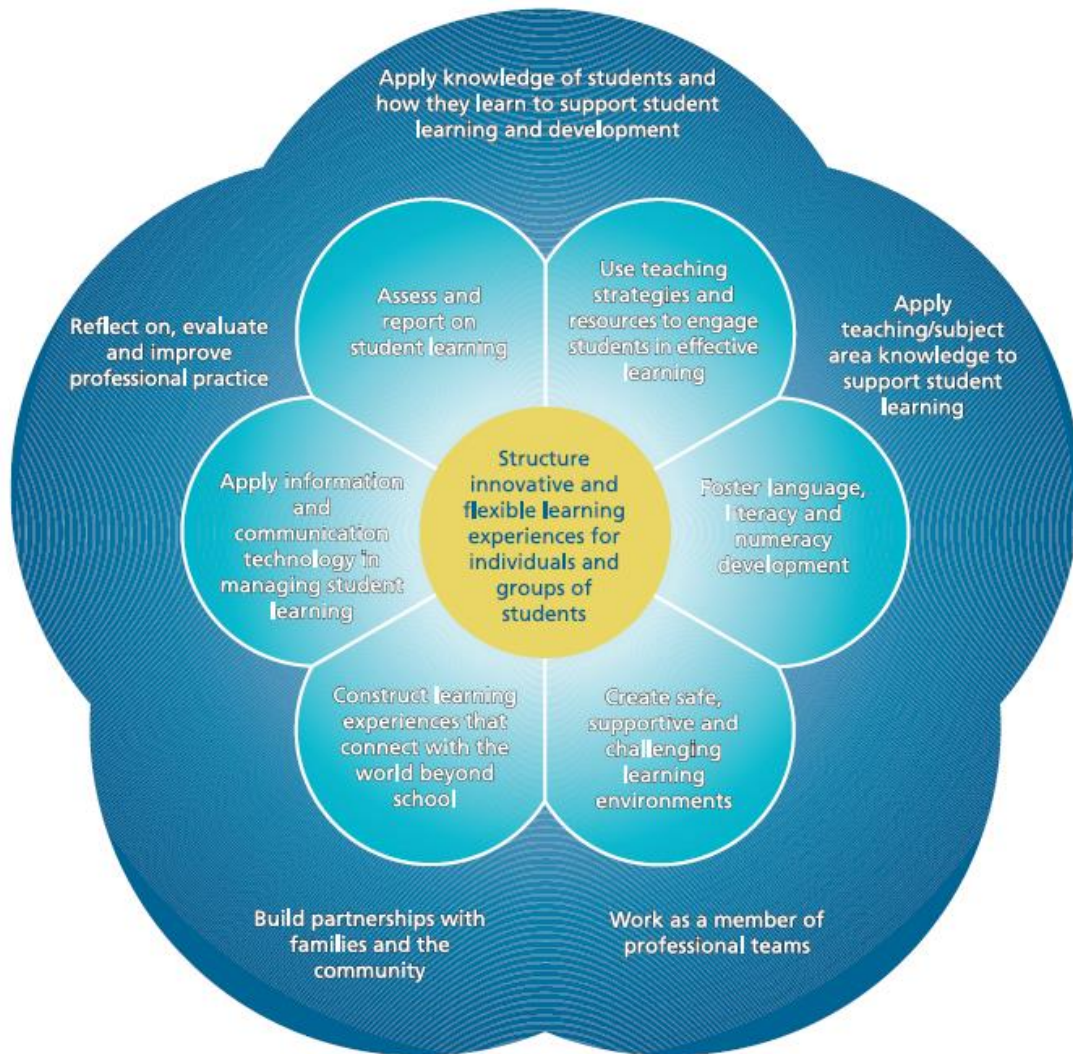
Apply knowledge of students and how they learn to support student learning and development

Reflect on, evaluate and improve professional practice

Assess and report on student learning

Use teaching strategies and resources to engage students in effective learning

Apply teaching/subject area knowledge to support student learning

Apply information and communication technology in managing student learning

Structure innovative and flexible learning experiences for individuals and groups of students

Foster language, literacy and numeracy development

Construct learning experiences that connect with the world beyond school

Create safe, supportive and challenging learning environments

Build partnerships with families and the community

Work as a member of professional teams